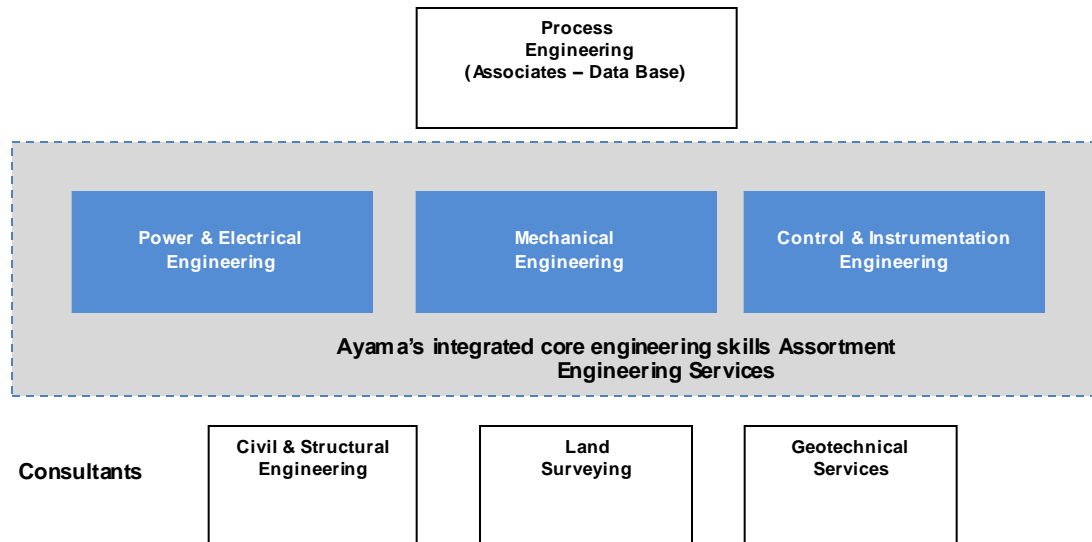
Process Engineering (Associates – Data Base)

Power & Electrical Engineering

Mechanical Engineering

Control & Instrumentation Engineering

Ayama's integrated core engineering skills Assortment Engineering Services

Consultants

Civil & Structural Engineering

Land Surveying

Geotechnical Services